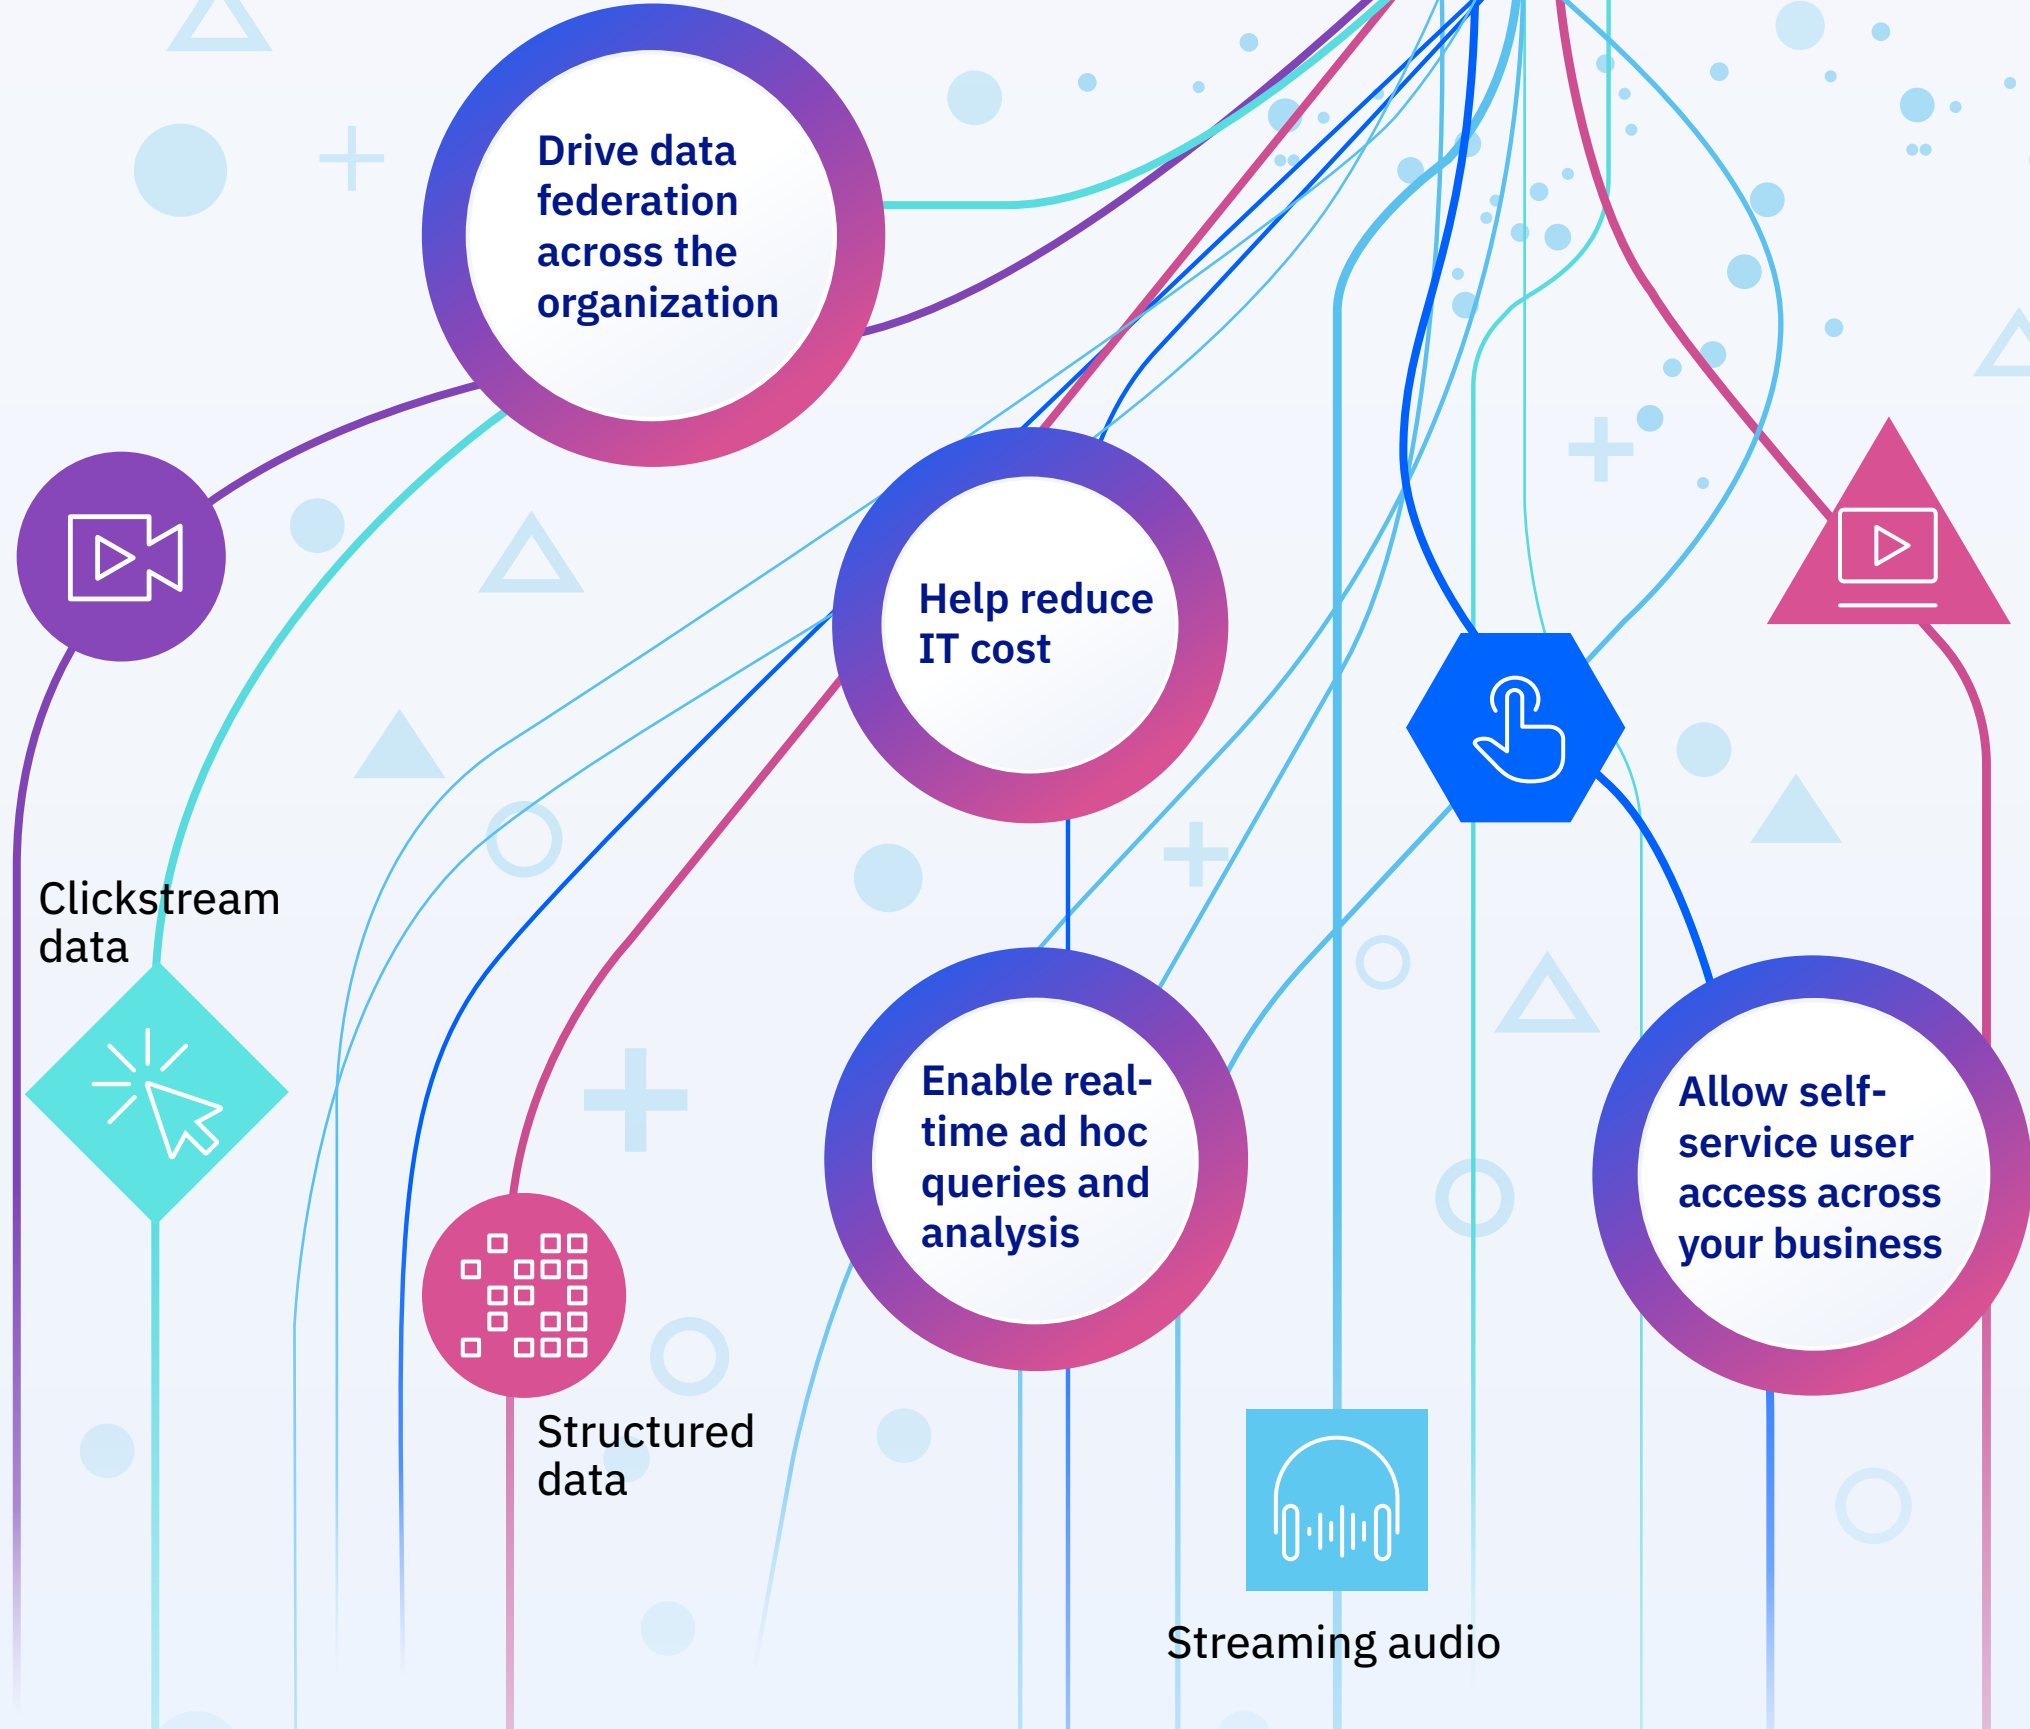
Drive data federation across the organization

Help reduce IT cost

Clickstream data

Enable real-time ad hoc queries and analysis

Allow self-service user access across your business

Structured data

Streaming audio